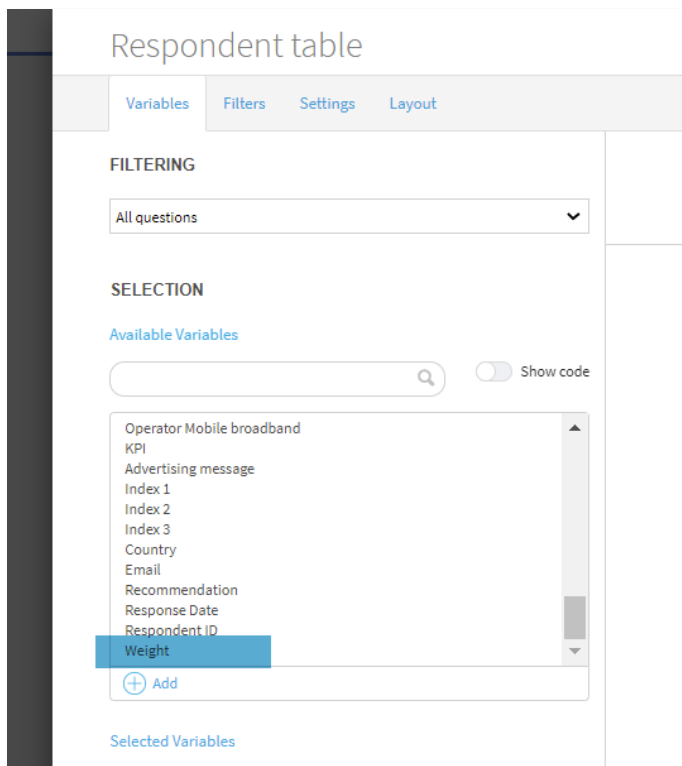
Respondent table

Variables Filters Settings Layout

FILTERING

All questions

SELECTION

Available Variables

Show code

Operator Mobile broadband
KPI
Advertising message
Index 1
Index 2
Index 3
Country
Email
Recommendation
Response Date
Respondent ID
Weight

Add

Selected Variables